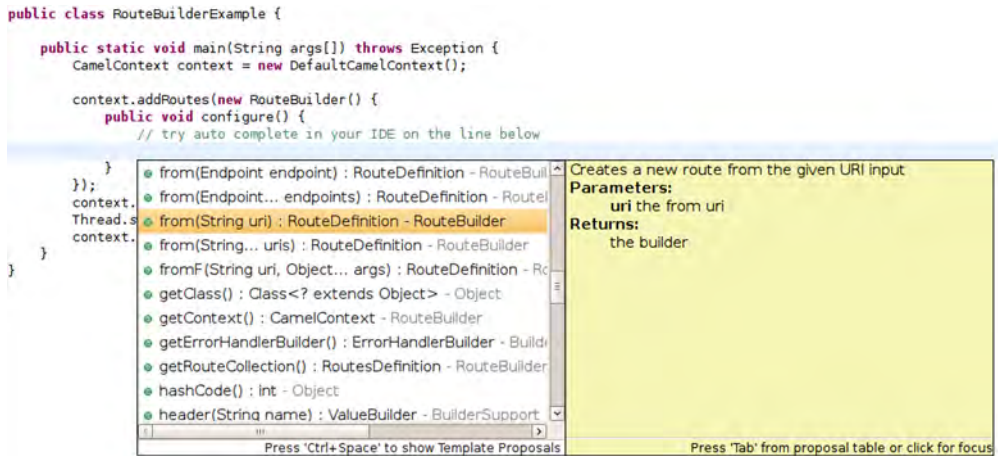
public class RouteBuilderExample {

    public static void main(String args[]) throws Exception {
        CamelContext context = new DefaultCamelContext();

        context.addRoutes(new RouteBuilder() {
            public void configure() {
                // try auto complete in your IDE on the line below

            }
        });
        context.
        Thread.s
        context.
    }
}

from(Endpoint endpoint) : RouteDefinition - RouteBuil
from(Endpoint... endpoints) : RouteDefinition - Routel
from(String uri) : RouteDefinition - RouteBuilder
from(String... uris) : RouteDefinition - RouteBuilder
fromF(String uri, Object... args) : RouteDefinition - Ro
getClass() : Class<? extends Object> - Object
getContext() : CamelContext - RouteBuilder
getErrorHandlerBuilder() : ErrorHandlerBuilder - Build
getRouteCollection() : RoutesDefinition - RouteBuilder
hashCode() : int - Object
header(String name) : ValueBuilder - BuilderSupport

Press 'Ctrl+Space' to show Template Proposals

Creates a new route from the given URI input
Parameters:
uri the from uri
Returns:
the builder

Press 'Tab' from proposal table or click for focus